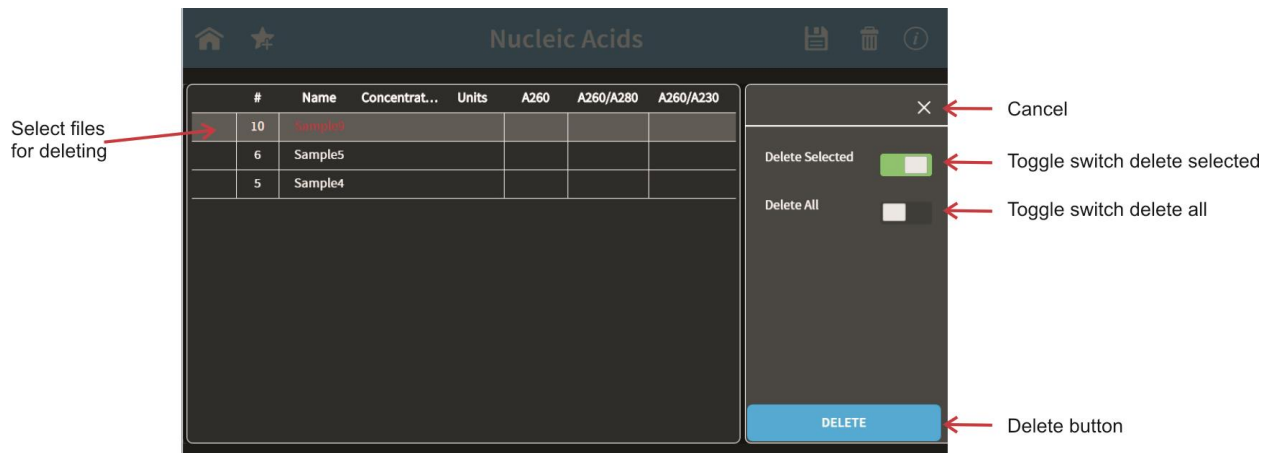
Nucleic Acids

| # | Name | Concentrat... | Units | A260 | A260/A280 | A260/A230 |
|---|---|---|---|---|---|---|
| 10 | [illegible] | | | | | |
| 6 | Sample5 | | | | | |
| 5 | Sample4 | | | | | |

Select files for deleting

×

Cancel

Delete Selected

Toggle switch delete selected

Delete All

Toggle switch delete all

DELETE

Delete button